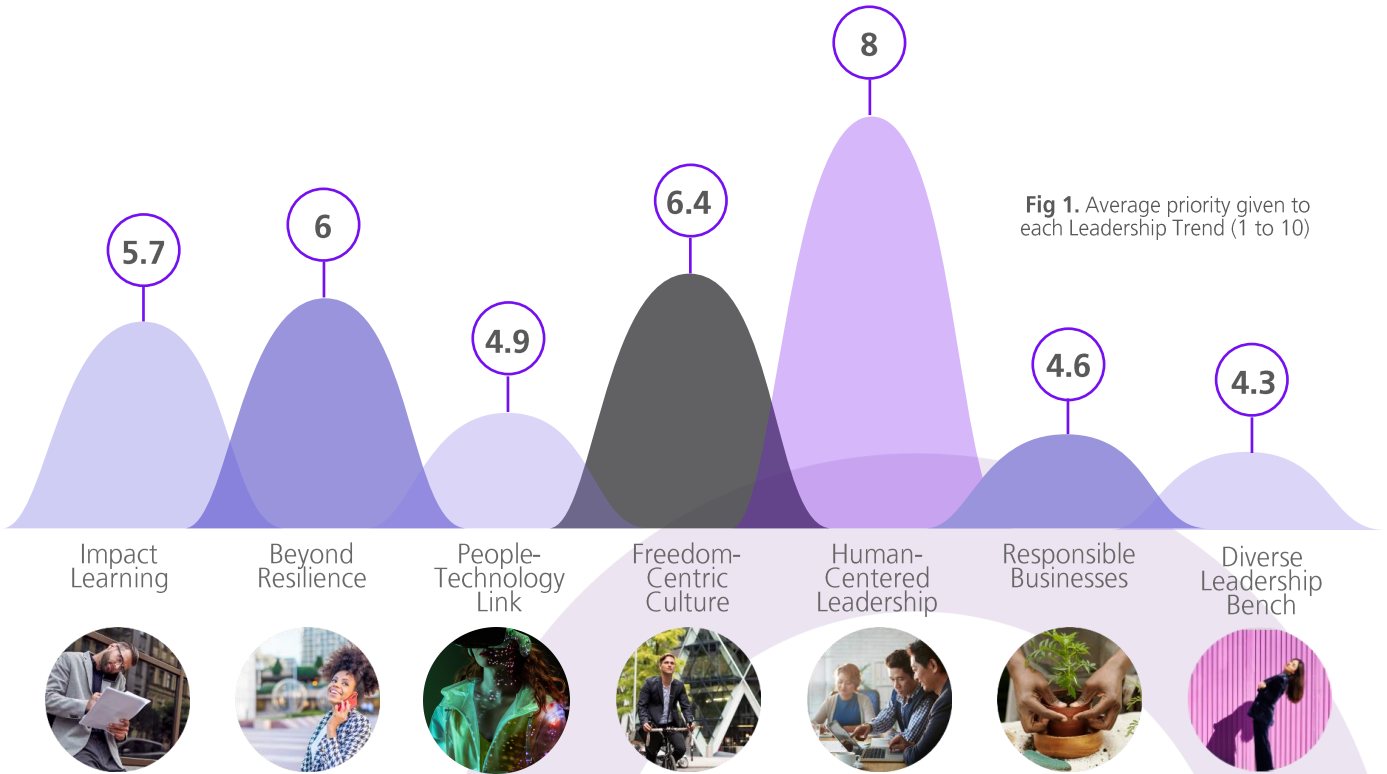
**Fig 1.** Average priority given to each Leadership Trend (1 to 10)

5.7
Impact Learning

6
Beyond Resilience

4.9
People-Technology Link

6.4
Freedom-Centric Culture

8
Human-Centered Leadership

4.6
Responsible Businesses

4.3
Diverse Leadership Bench